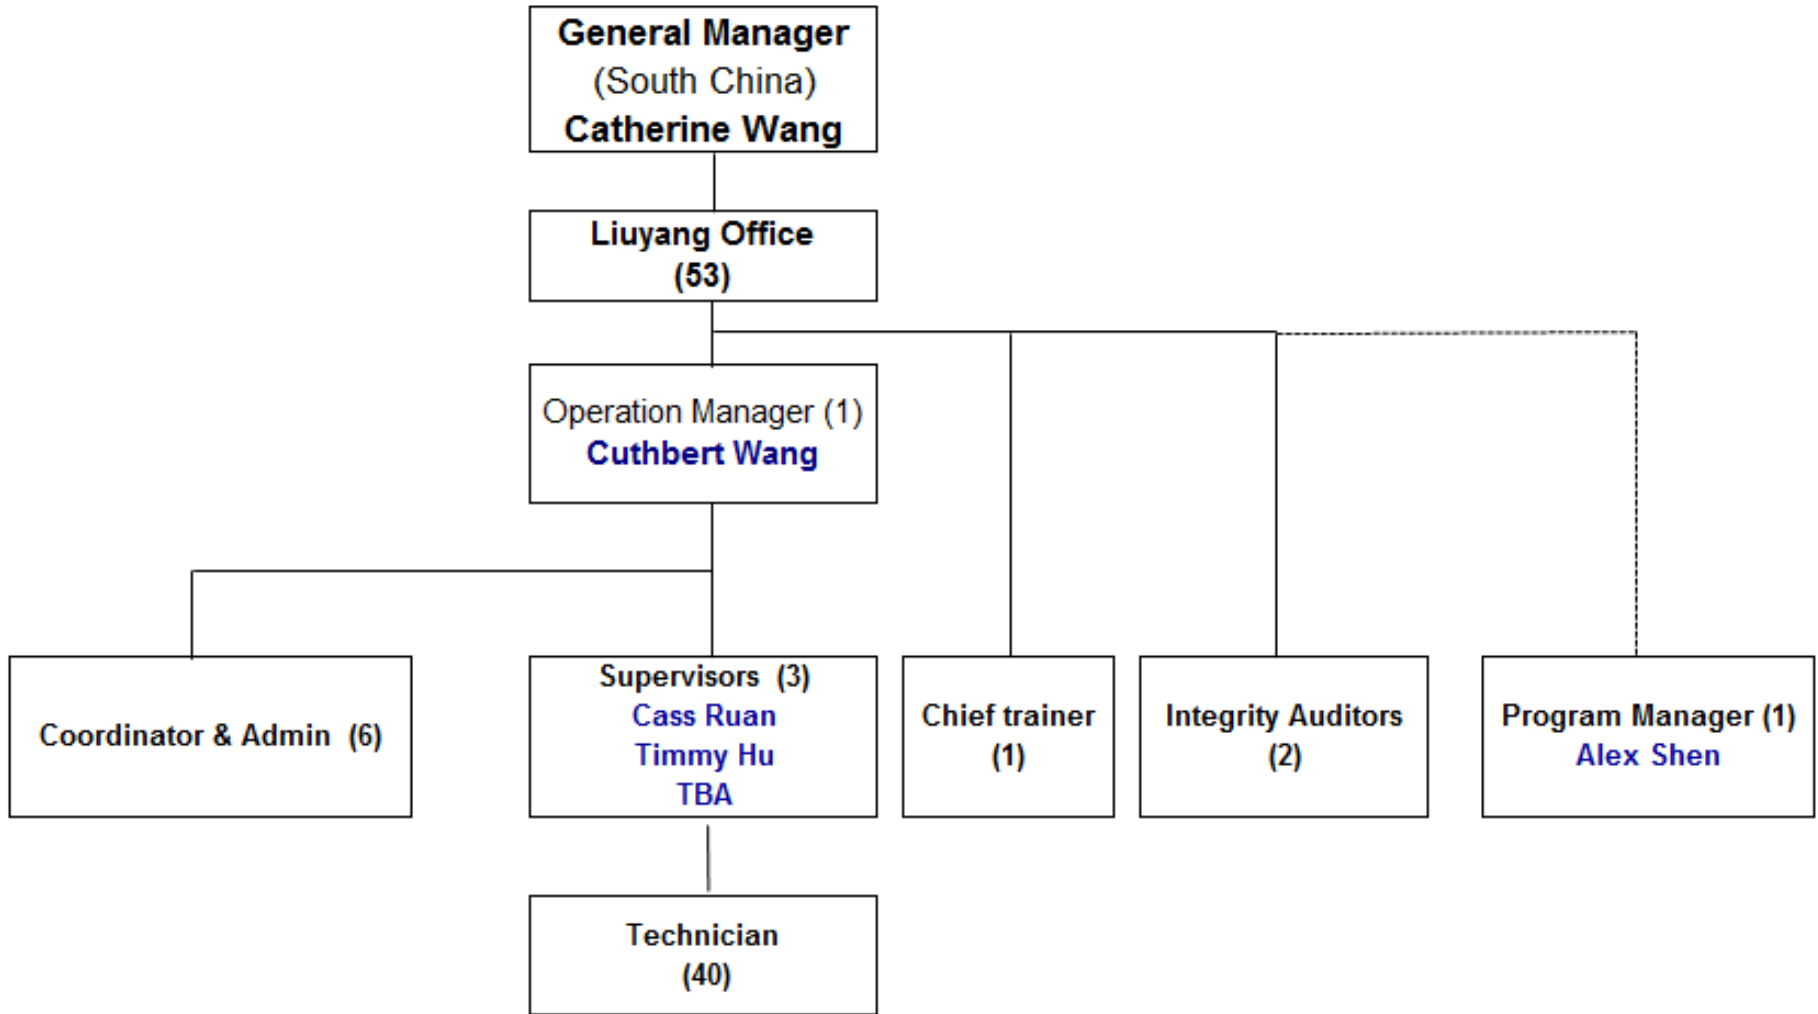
General Manager
(South China)
Catherine Wang

Liuyang Office
(53)

Operation Manager (1)
Cuthbert Wang

Coordinator & Admin (6)

Supervisors (3)
Cass Ruan
Timmy Hu
TBA

Chief trainer
(1)

Integrity Auditors
(2)

Program Manager (1)
Alex Shen

Technician
(40)